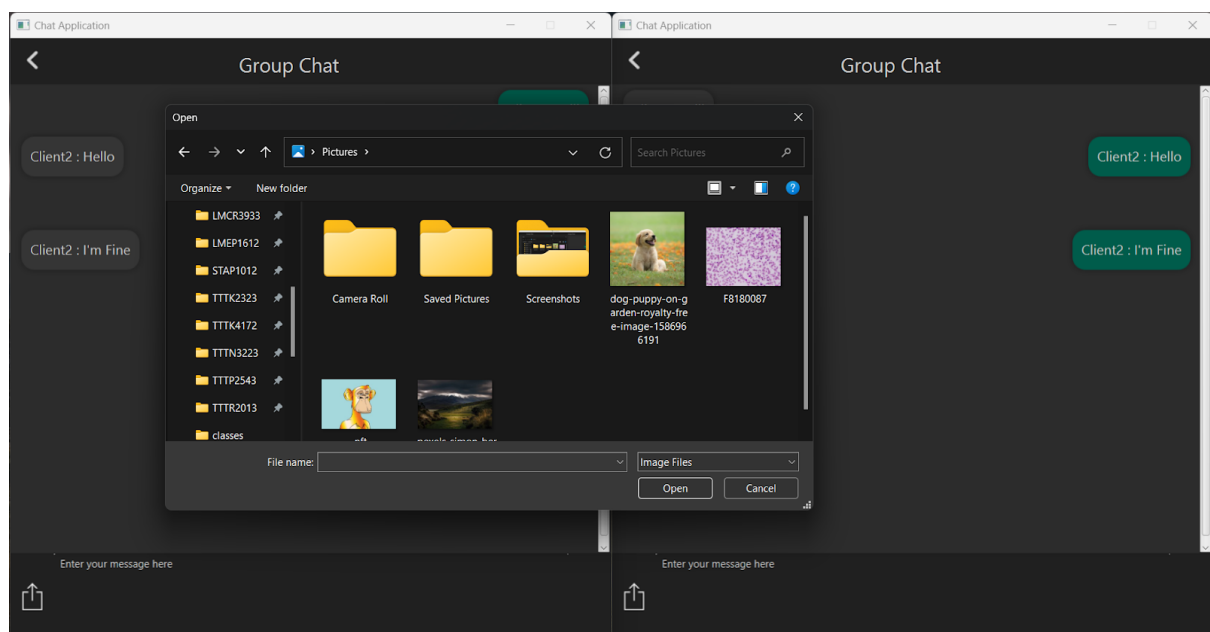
Chat Application

Group Chat

Client2 : Hello

Client2 : I'm Fine

Open

Pictures

Search Pictures

Organize

New folder

LMCR3933

LMEP1612

STAP1012

TTTK2323

TTTK4172

TTTN3223

TTTP2543

TTTR2013

classes

Camera Roll

Saved Pictures

Screenshots

dog-puppy-on-garden-royalty-free-image-1586966191

F8180087

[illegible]

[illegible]

File name:

Image Files

Open

Cancel

Enter your message here

Chat Application

Group Chat

Client2 : Hello

Client2 : I'm Fine

Enter your message here